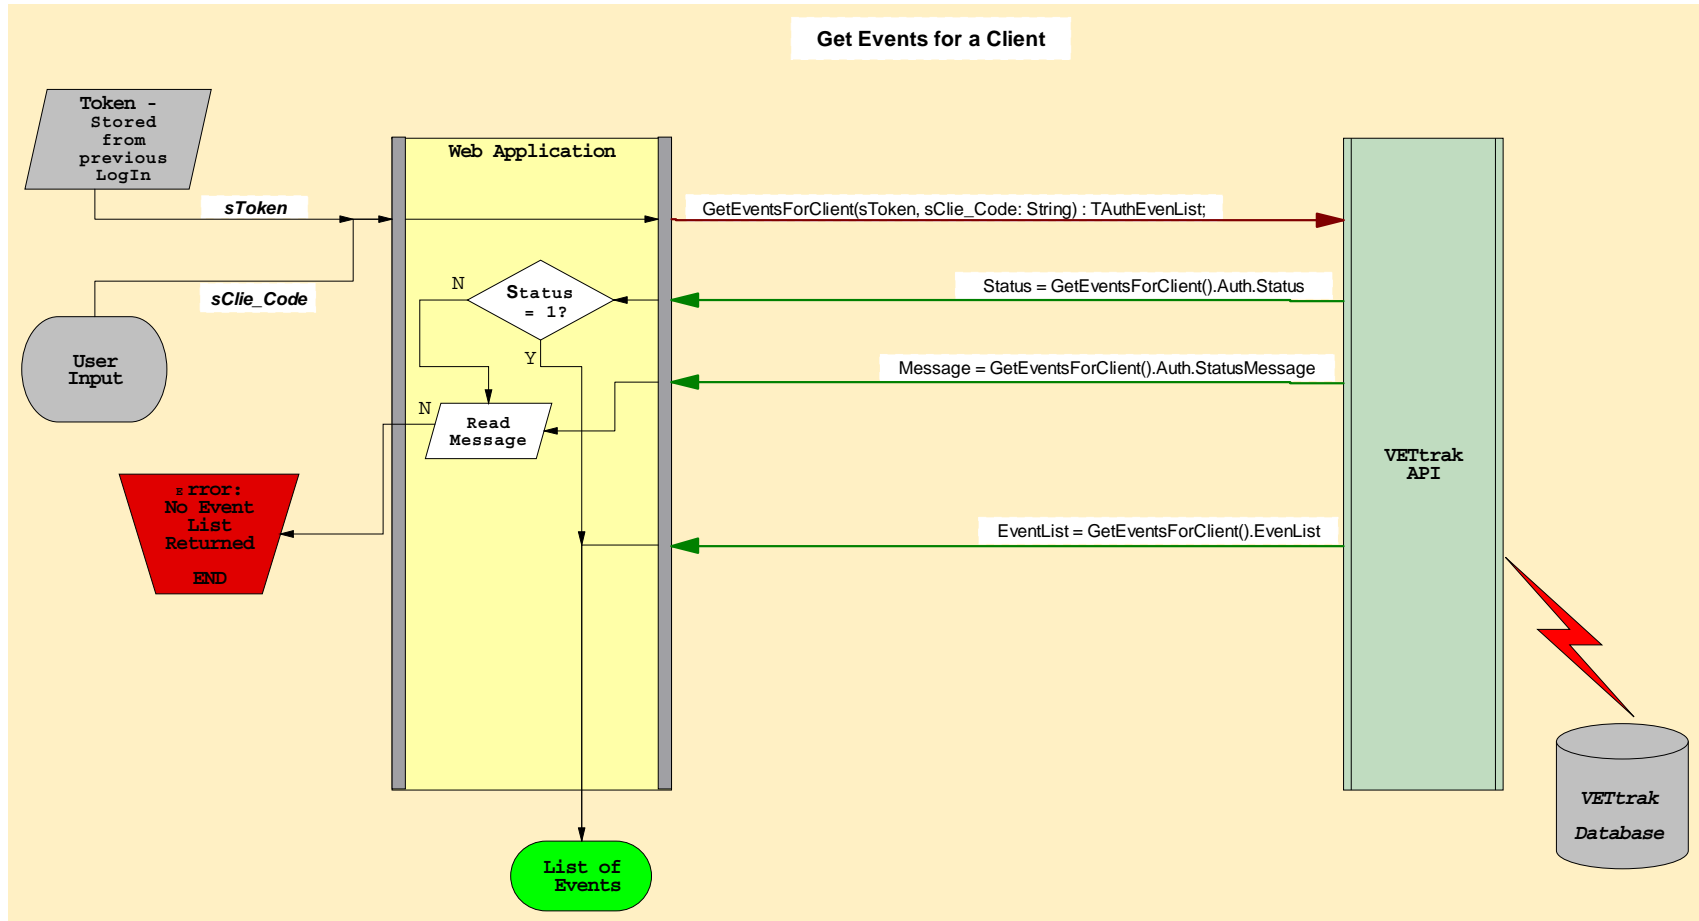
Get Events for a Client

Token - Stored from previous LogIn

sToken

sClie_Code

User Input

Web Application

GetEventsForClient(sToken, sClie_Code: String) : TAuthEvenList;

N

Status = 1?

Y

Status = GetEventsForClient().Auth.Status

Message = GetEventsForClient().Auth.StatusMessage

N

Read Message

Error: No Event List Returned

END

VETtrak API

EventList = GetEventsForClient().EvenList

VETtrak Database

List of Events